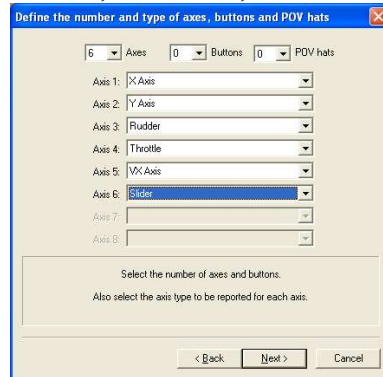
Define the number and type of axes, buttons and POV hats

6 Axes 0 Buttons 0 POV hats

Axis 1: X Axis
Axis 2: Y Axis
Axis 3: Rudder
Axis 4: Throttle
Axis 5: VX Axis
Axis 6: Slider
Axis 7:
Axis 8:

Select the number of axes and buttons.

Also select the axis type to be reported for each axis.

< Back Next > Cancel